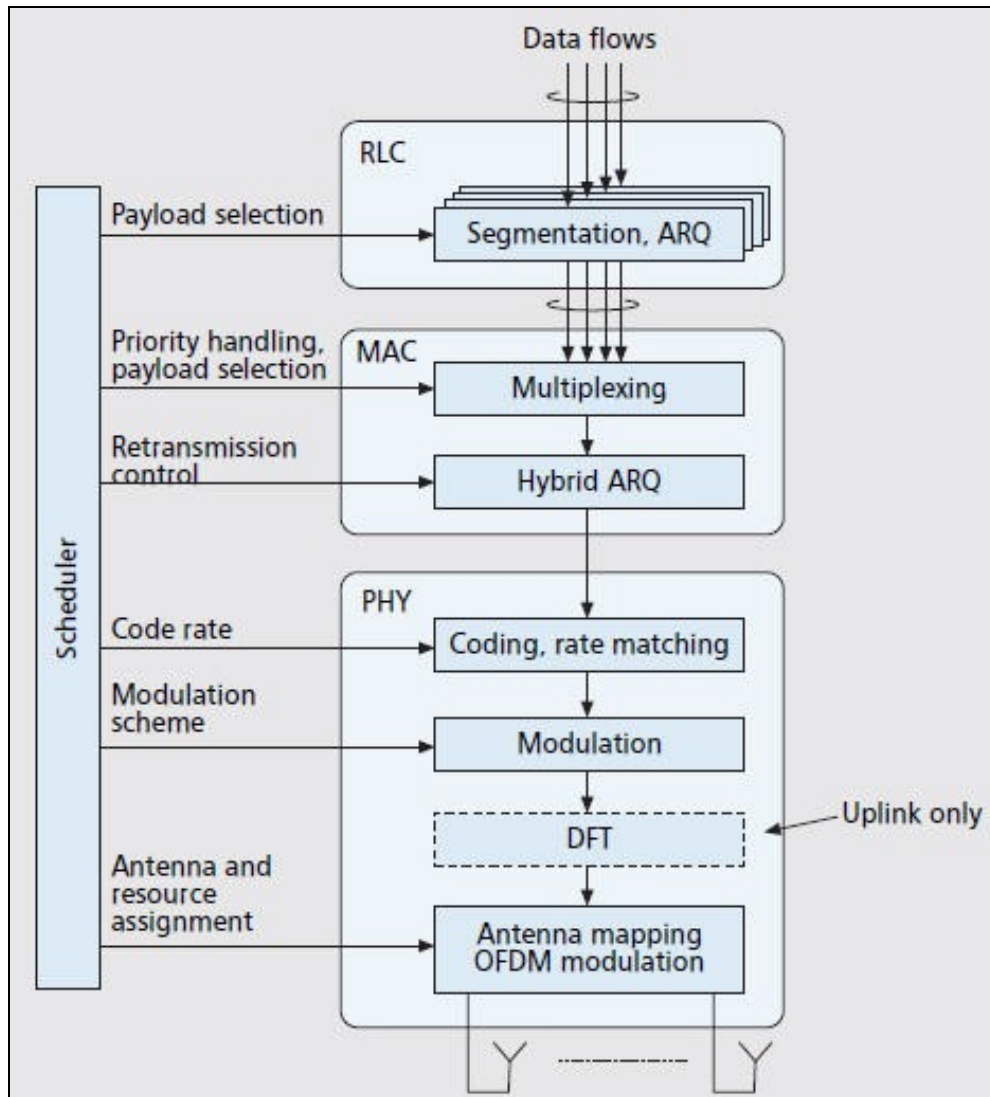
Data flows

RLC

Scheduler

Payload selection

Segmentation, ARQ

MAC

Priority handling, payload selection

Multiplexing

Retransmission control

Hybrid ARQ

PHY

Code rate

Coding, rate matching

Modulation scheme

Modulation

DFT

Uplink only

Antenna and resource assignment

Antenna mapping OFDM modulation